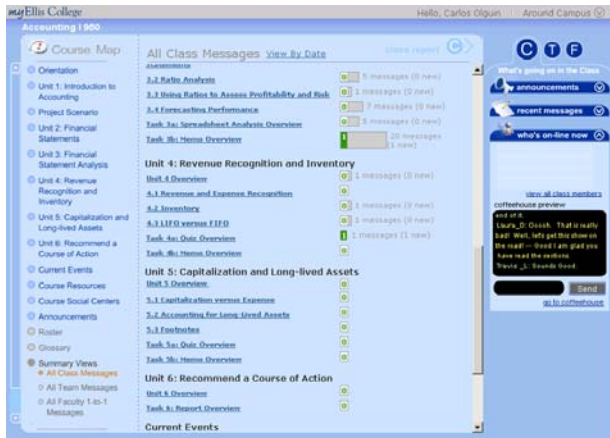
myEllis College
Hello, Carlos Olguin
Around Campus
Accounting I 950

Course Map
Orientation
Unit 1: Introduction to Accounting
Project Scenario
Unit 2: Financial Statements
Unit 3: Financial Statement Analysis
Unit 4: Revenue Recognition and Inventory
Unit 5: Capitalization and Long-lived Assets
Unit 6: Recommend a Course of Action
Current Events
Course Resources
Course Social Centers
Announcements
Roster
Glossary
Summary Views
All Class Messages
All Team Messages
All Faculty 1-to-1 Messages

All Class Messages View By Date
close report

Statements
3.2 Ratio Analysis — 5 messages (0 new)
3.3 Using Ratios to Assess Profitability and Risk — 1 messages (0 new)
3.4 Forecasting Performance — 7 messages (0 new)
Task 3a: Spreadsheet Analysis Overview — 5 messages (0 new)
Task 3b: Memo Overview — 20 messages (1 new)

Unit 4: Revenue Recognition and Inventory
Unit 4 Overview — 1 messages (0 new)
4.1 Revenue and Expense Recognition
4.2 Inventory — 1 messages (0 new)
4.3 LIFO versus FIFO — 1 messages (0 new)
Task 4a: Quiz Overview — 1 messages (1 new)
Task 4b: Memo Overview

Unit 5: Capitalization and Long-lived Assets
Unit 5 Overview
5.1 Capitalization versus Expense
5.2 Accounting for Long-Lived Assets
5.3 Footnotes
Task 5a: Quiz Overview
Task 5b: Memo Overview

Unit 6: Recommend a Course of Action
Unit 6 Overview
Task 6: Report Overview

Current Events

C T F
What's going on in the Class
announcements
recent messages
who's on-line now
view all class members
coffeehouse preview
and of it.
Laura_D: Ooooh. That is really bad! Well, lets get this show on the road! -- Good I am glad you have read the sections.
Travis _L: Sounds Good.
Send
go to coffeehouse